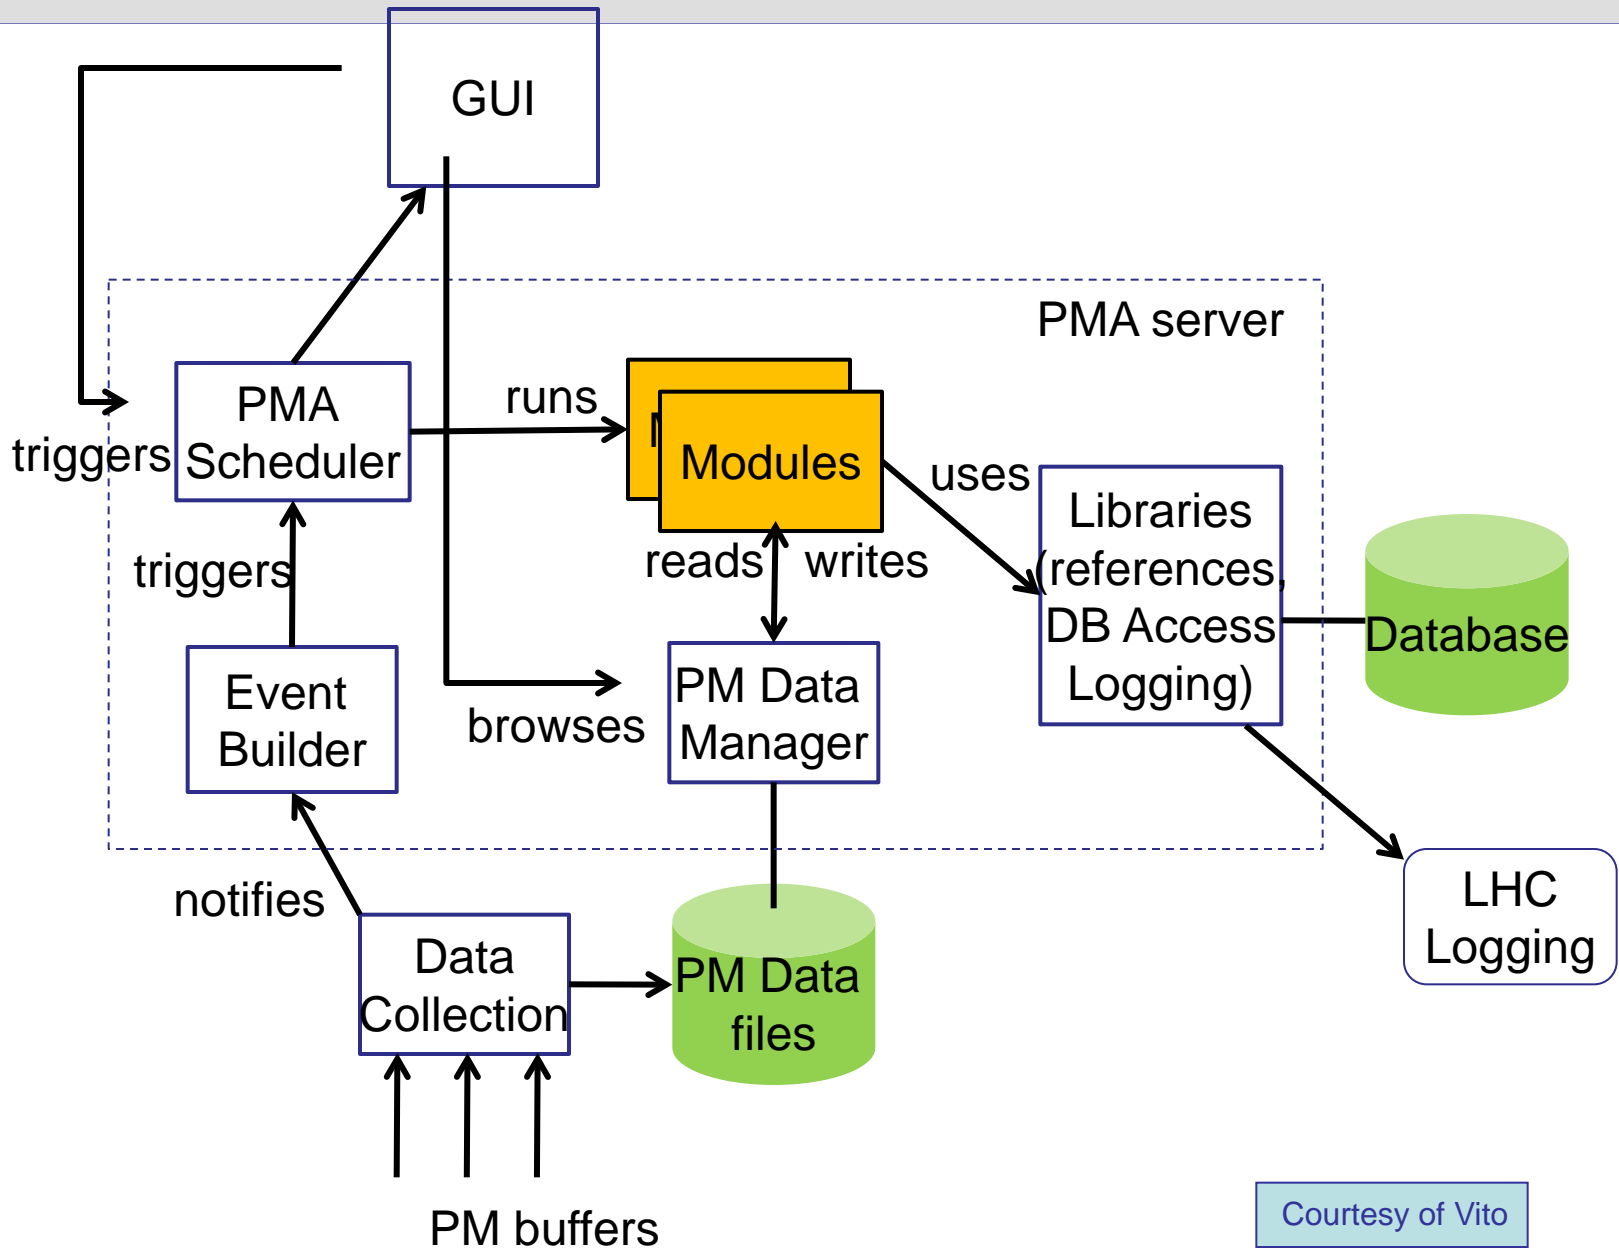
GUI

PMA server

triggers

PMA Scheduler

runs

Modules

uses

Libraries (references, DB Access Logging)

Database

triggers

reads

writes

Event Builder

browses

PM Data Manager

LHC Logging

notifies

Data Collection

PM Data files

PM buffers

Courtesy of Vito